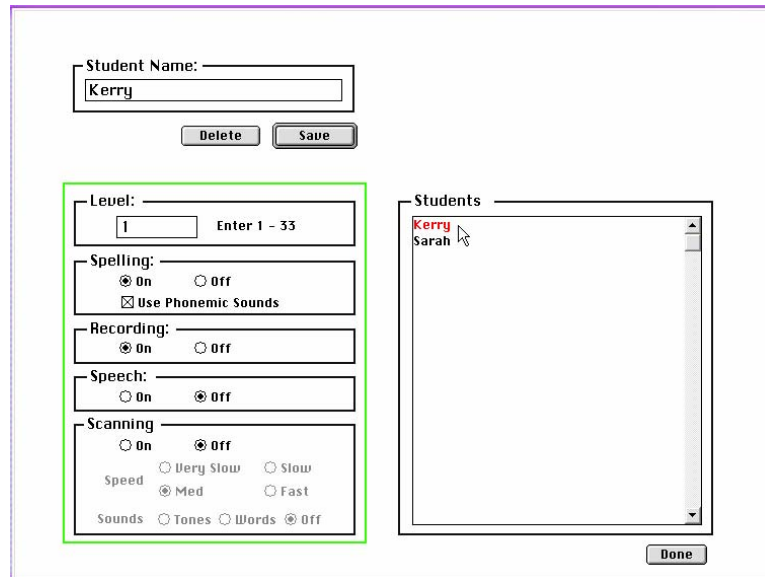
Student Name:
Kerry

Delete
Save

Level:
1
Enter 1 - 33

Spelling:
On
Off
Use Phonemic Sounds

Recording:
On
Off

Speech:
On
Off

Scanning
On
Off
Speed
Very Slow
Slow
Med
Fast
Sounds
Tones
Words
Off

Students
Kerry
Sarah

Done